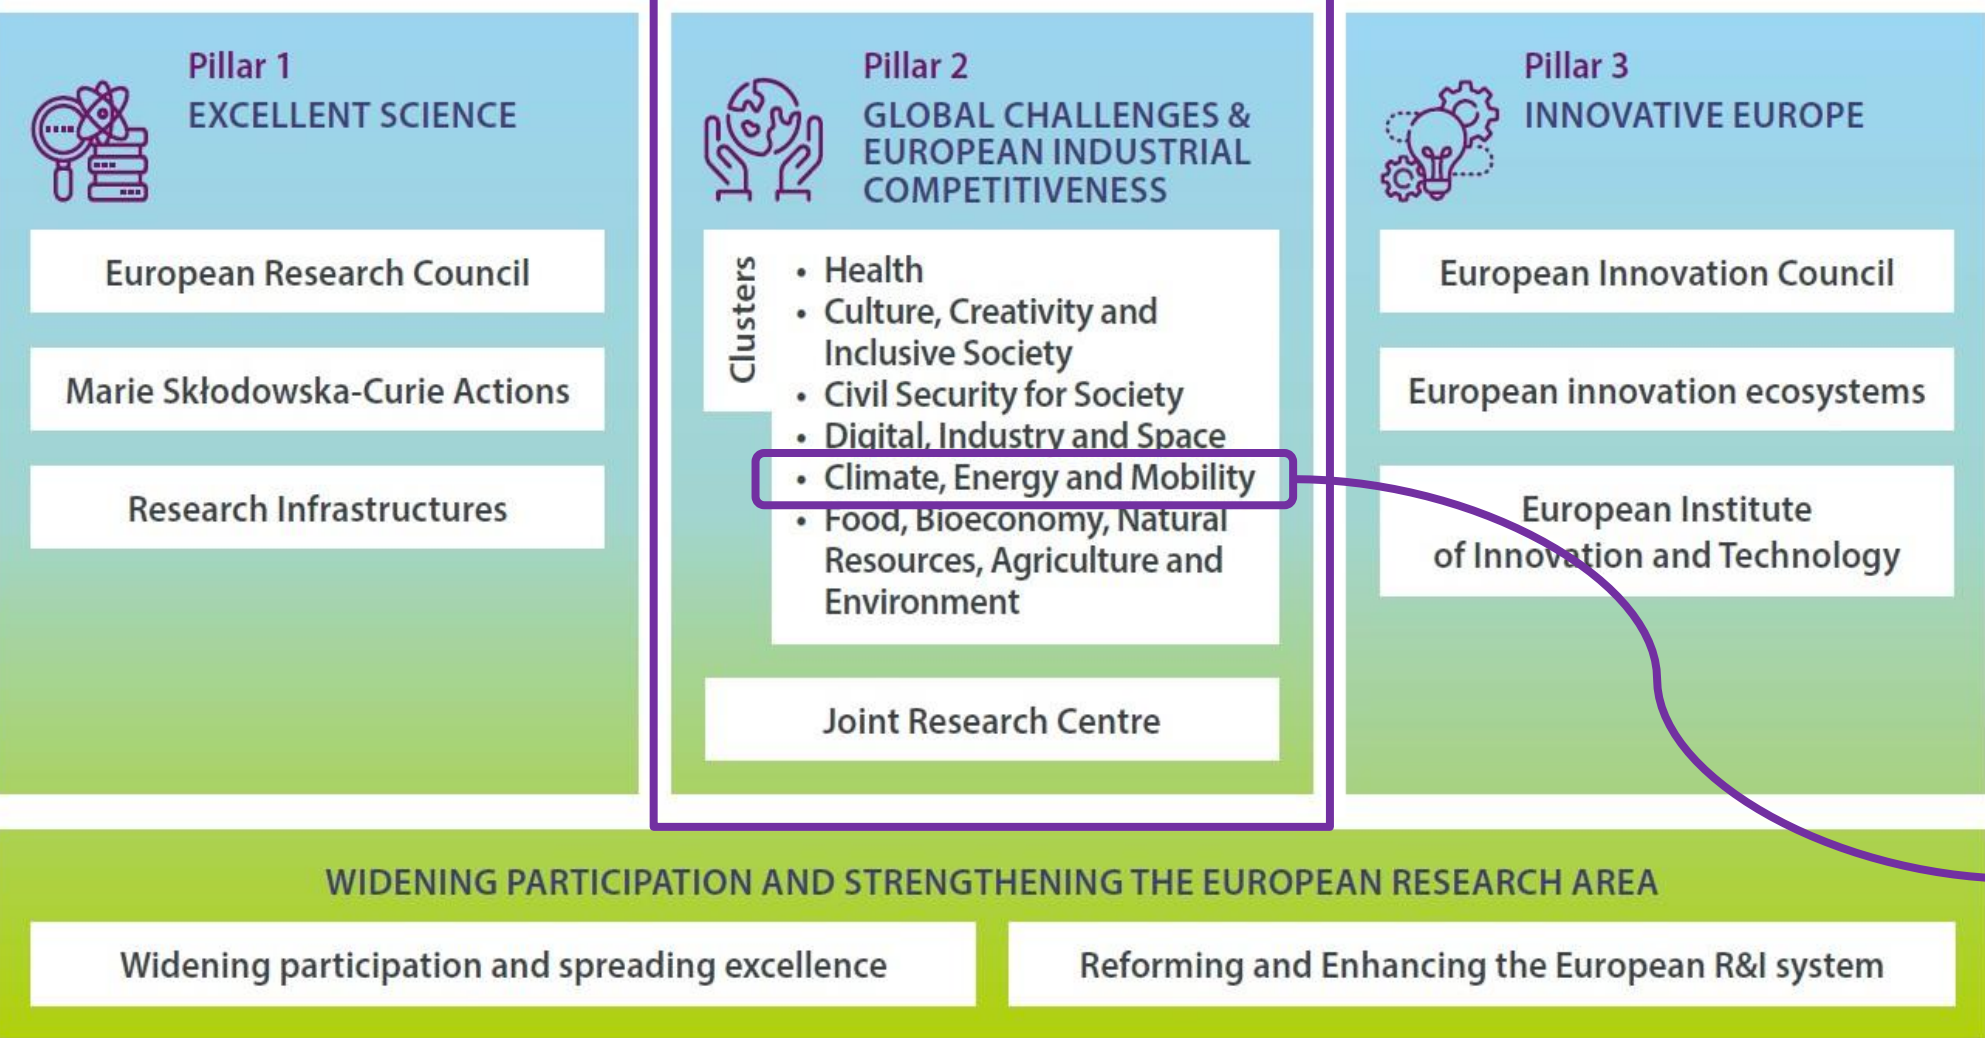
Pillar 1
EXCELLENT SCIENCE

European Research Council

Marie Skłodowska-Curie Actions

Research Infrastructures

Pillar 2
GLOBAL CHALLENGES & EUROPEAN INDUSTRIAL COMPETITIVENESS

Clusters

- Health
- Culture, Creativity and Inclusive Society
- Civil Security for Society
- Digital, Industry and Space
- Climate, Energy and Mobility
- Food, Bioeconomy, Natural Resources, Agriculture and Environment

Joint Research Centre

Pillar 3
INNOVATIVE EUROPE

European Innovation Council

European innovation ecosystems

European Institute of Innovation and Technology

WIDENING PARTICIPATION AND STRENGTHENING THE EUROPEAN RESEARCH AREA

Widening participation and spreading excellence

Reforming and Enhancing the European R&I system